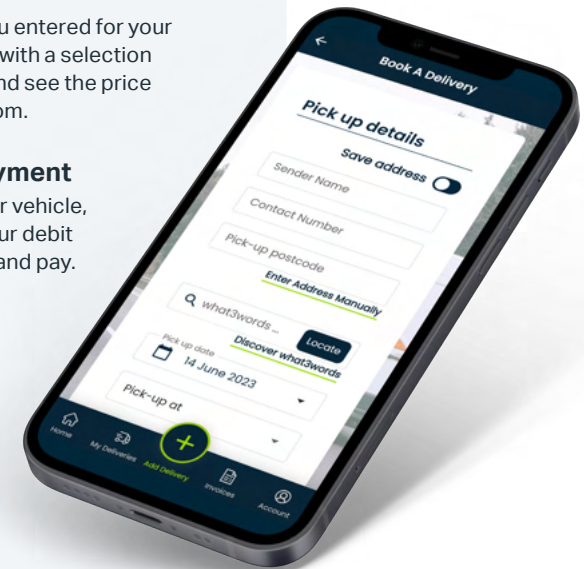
u entered for your with a selection nd see the price om.

yment
r vehicle, ur debit and pay.

Book A Delivery

Pick up details

Save address

Sender Name

Contact Number

Pick-up postcode

Enter Address Manually

what3words ...

Locate

Discover what3words

Pick up date
14 June 2023

Pick-up at

Home

My Deliveries

Add Delivery

Invoices

Account